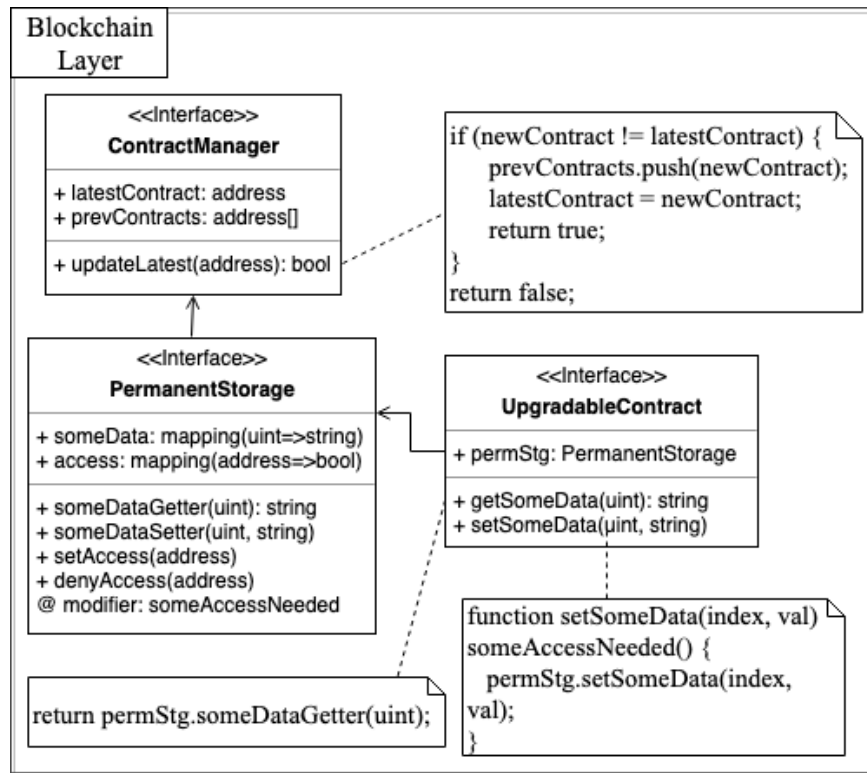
Blockchain Layer

<<Interface>>
ContractManager

+ latestContract: address
+ prevContracts: address[]

+ updateLatest(address): bool

if (newContract != latestContract) {
prevContracts.push(newContract);
latestContract = newContract;
return true;
}
return false;

<<Interface>>
PermanentStorage

+ someData: mapping(uint=>string)
+ access: mapping(address=>bool)

+ someDataGetter(uint): string
+ someDataSetter(uint, string)
+ setAccess(address)
+ denyAccess(address)
@ modifier: someAccessNeeded

<<Interface>>
UpgradableContract

+ permStg: PermanentStorage

+ getSomeData(uint): string
+ setSomeData(μint, string)

function setSomeData(index, val)
someAccessNeeded() {
permStg.setSomeData(index, val);
}

return permStg.someDataGetter(uint);